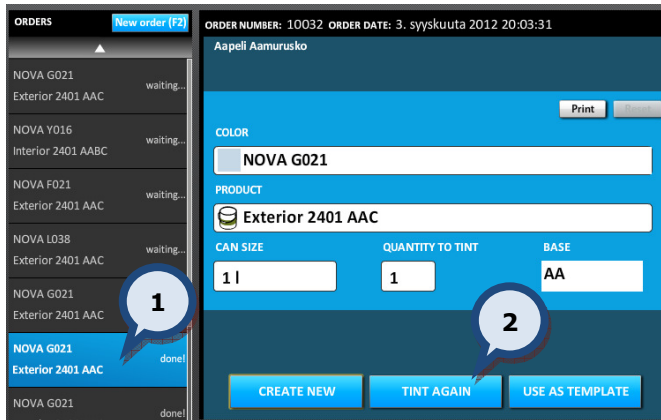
ORDERS
New order (F2)
NOVA G021
Exterior 2401 AAC
waiting...
NOVA Y016
Interior 2401 AABC
waiting...
NOVA F021
Exterior 2401 AAC
waiting...
NOVA L038
Exterior 2401 AAC
waiting...
NOVA G021
Exterior 2401 AAC
NOVA G021
Exterior 2401 AAC
done!
NOVA G021
done!

ORDER NUMBER: 10032 ORDER DATE: 3. syyskuuta 2012 20:03:31
Aapeli Aamurusko

Print
Reset

COLOR
NOVA G021
PRODUCT
Exterior 2401 AAC
CAN SIZE
1 l
QUANTITY TO TINT
1
BASE
AA

1
2

CREATE NEW
TINT AGAIN
USE AS TEMPLATE